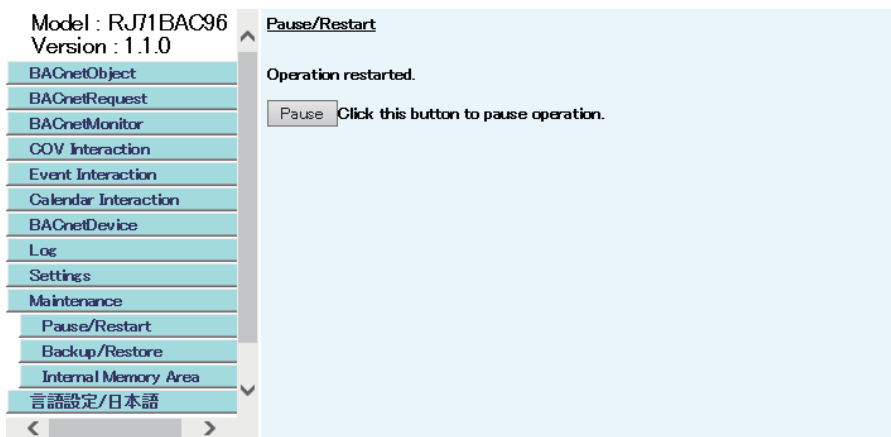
Model : RJ71BAC96
Version : 1.1.0

BACnetObject
BACnetRequest
BACnetMonitor
COV Interaction
Event Interaction
Calendar Interaction
BACnetDevice
Log
Settings
Maintenance
Pause/Restart
Backup/Restore
Internal Memory Area
言語設定/日本語

Pause/Restart

Operation restarted.

Pause Click this button to pause operation.